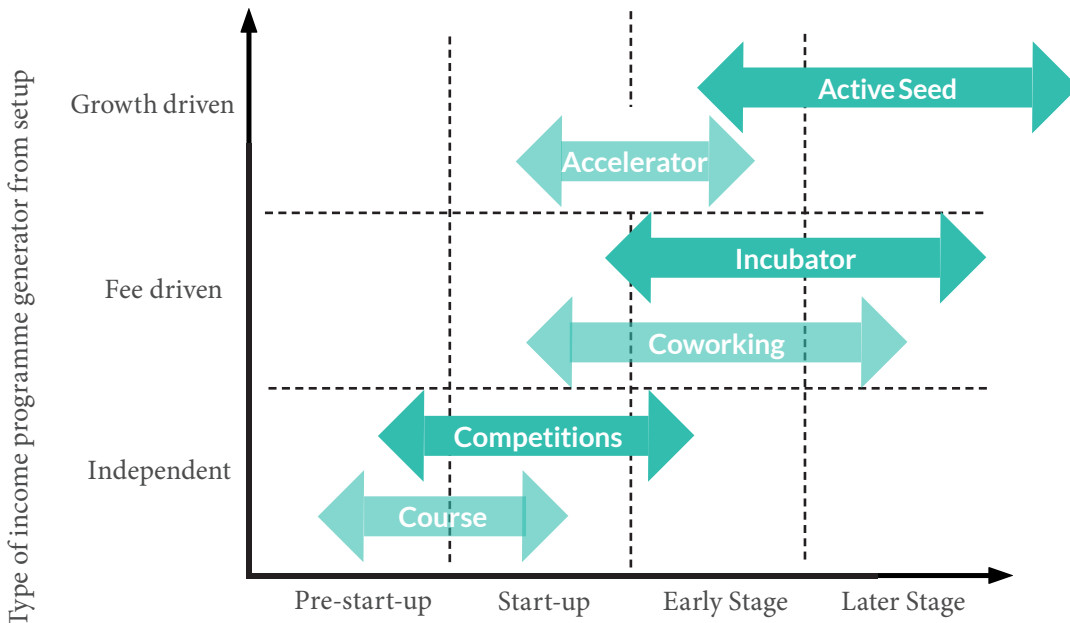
Type of income programme generator from setup

Growth driven

Fee driven

Independent

Active Seed

Accelerator

Incubator

Coworking

Competitions

Course

Pre-start-up

Start-up

Early Stage

Later Stage